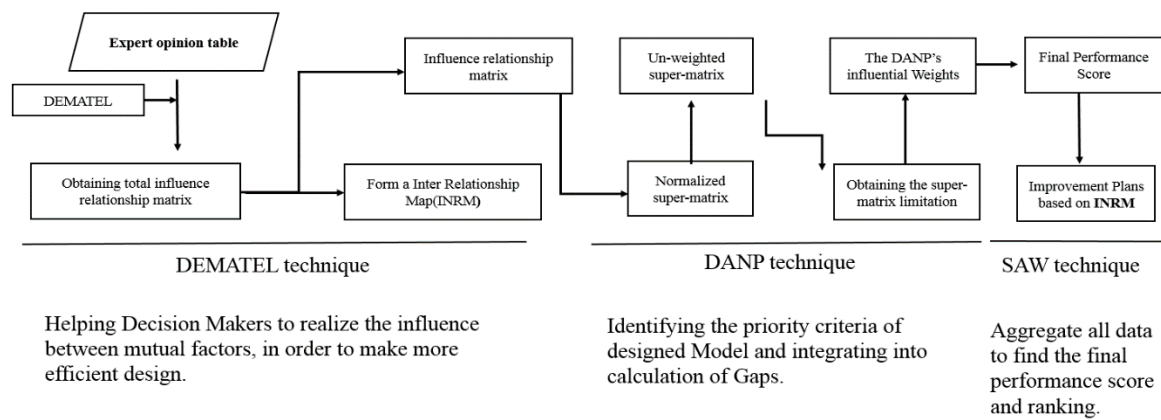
Expert opinion table

DEMATEL

Obtaining total influence relationship matrix

Influence relationship matrix

Form a Inter Relationship Map(INRM)

Un-weighted super-matrix

Normalized super-matrix

The DANP's influential Weights

Obtaining the super-matrix limitation

Final Performance Score

Improvement Plans based on INRM

DEMATEL technique

DANP technique

SAW technique

Helping Decision Makers to realize the influence between mutual factors, in order to make more efficient design.

Identifying the priority criteria of designed Model and integrating into calculation of Gaps.

Aggregate all data to find the final performance score and ranking.